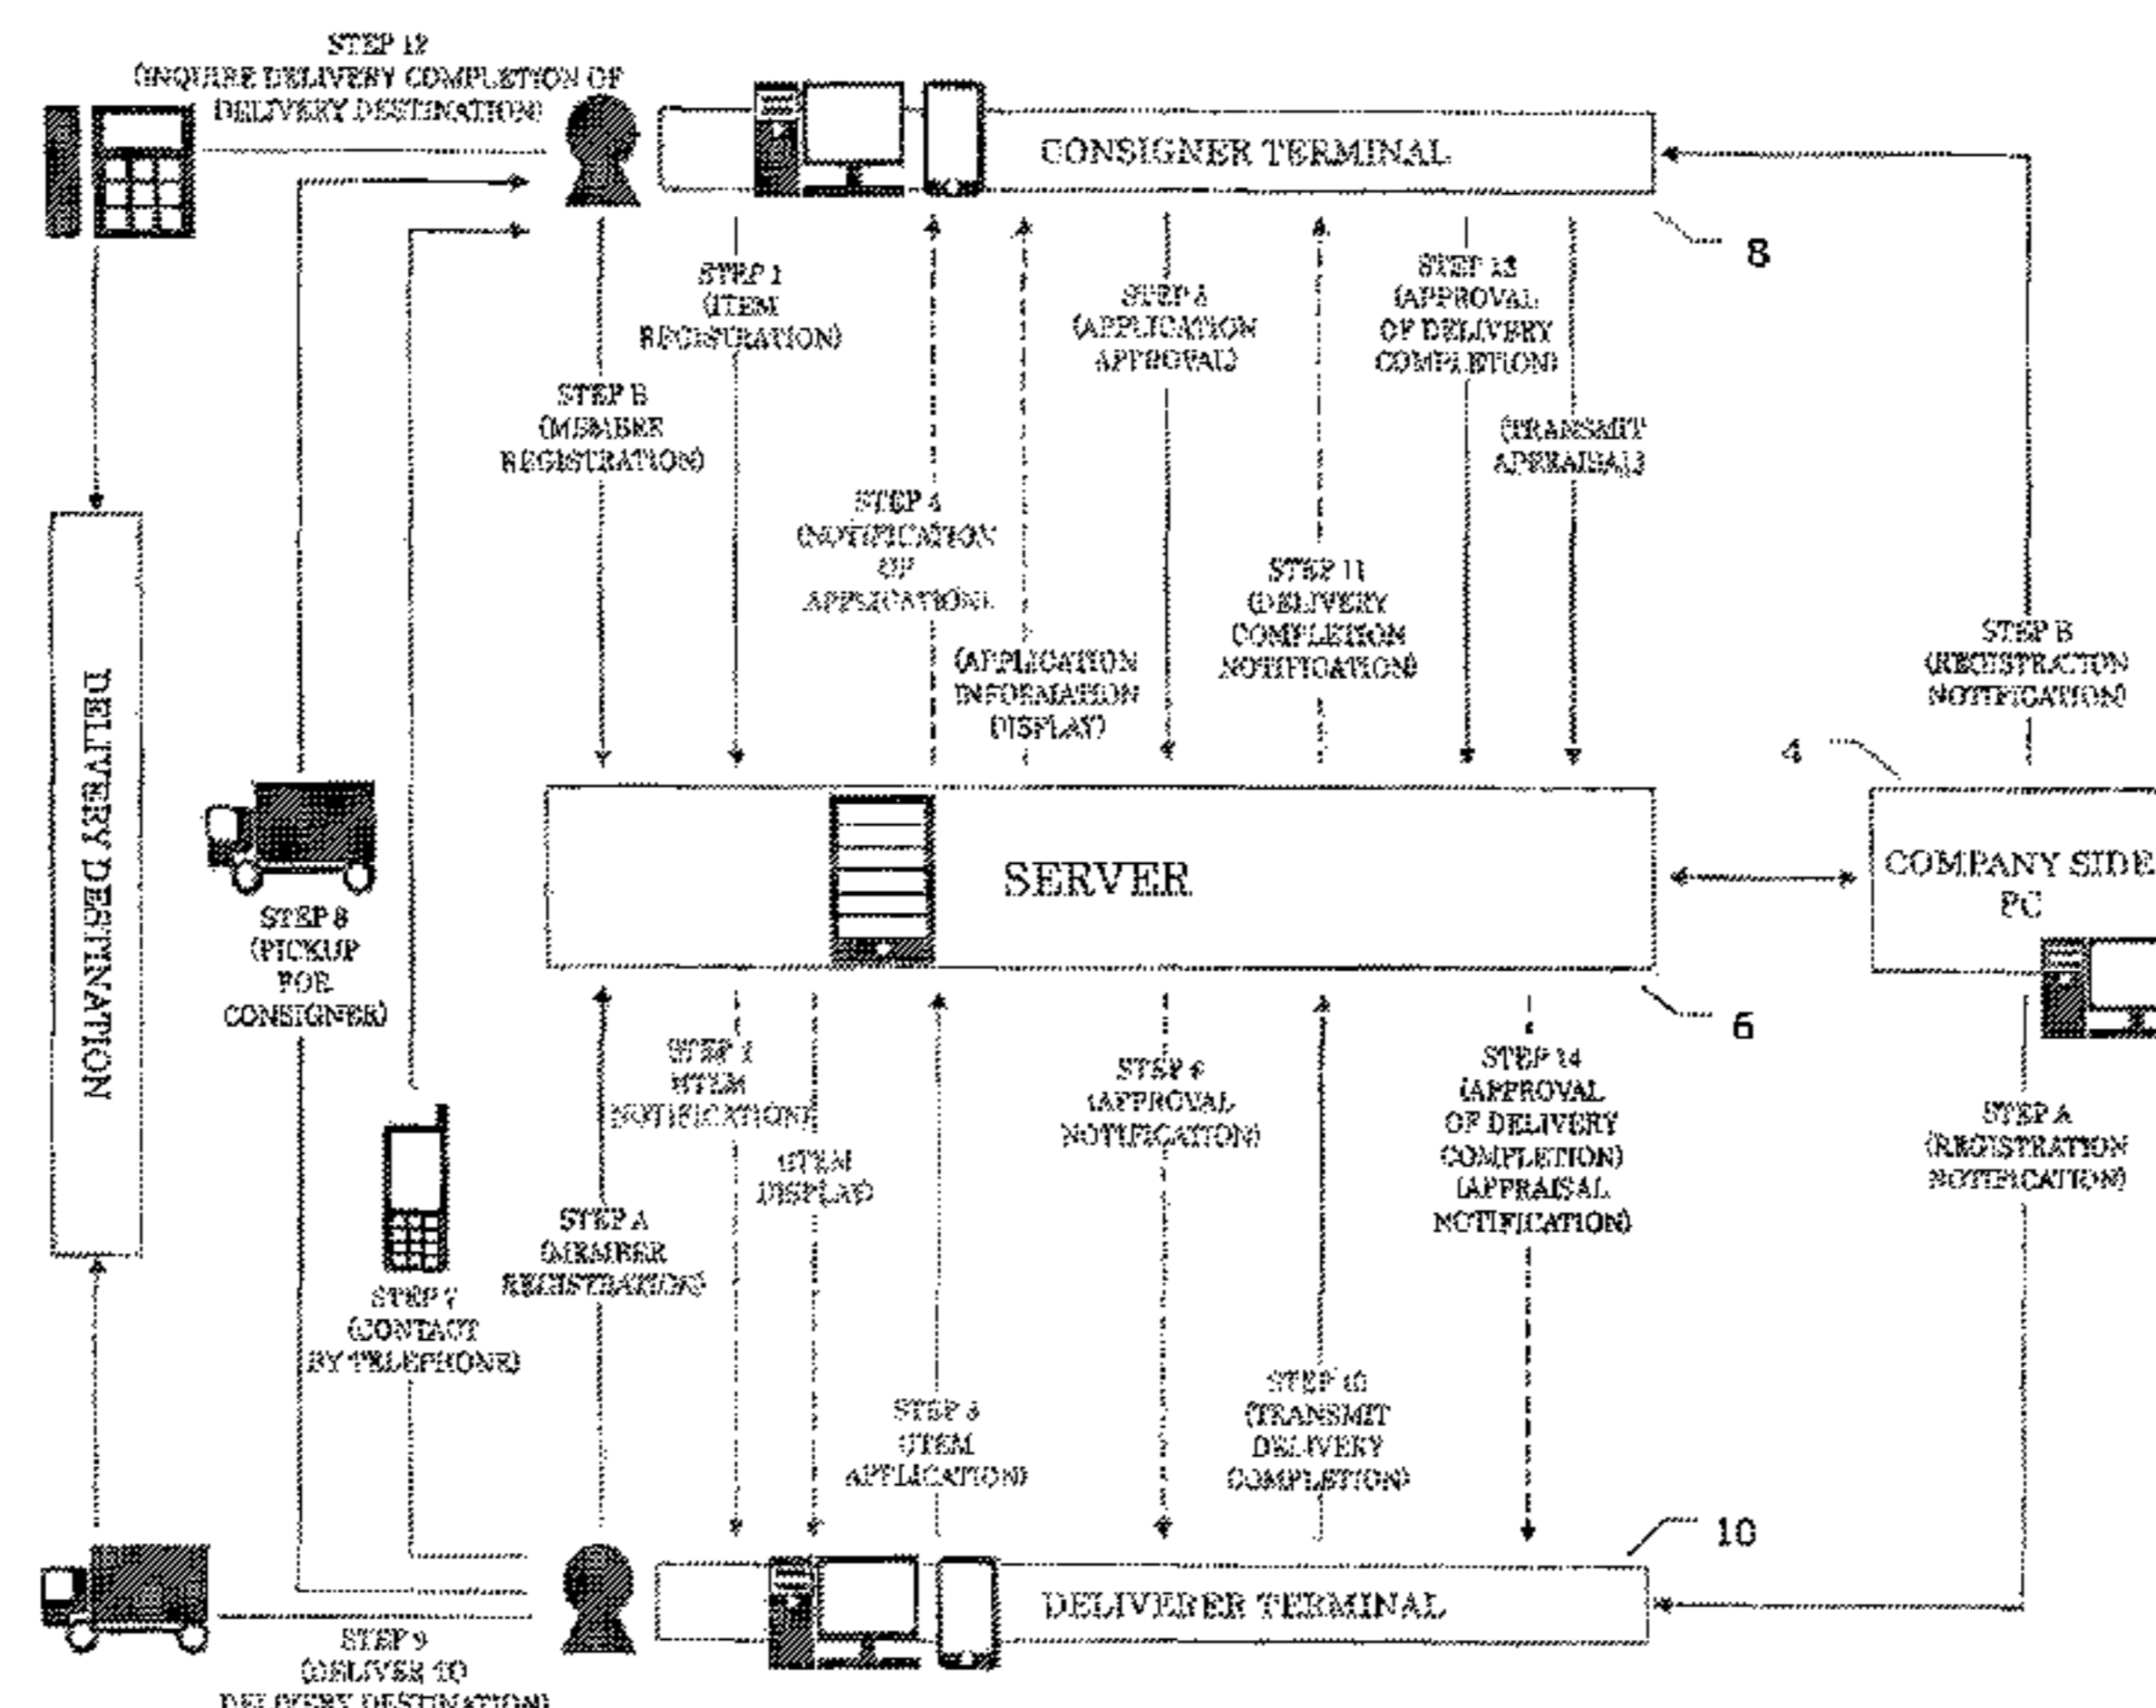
STEP 12
(INQUIRE DELIVERY COMPLETION OF DELIVERY DESTINATION)

CONSIGNER TERMINAL

8

STEP 1
(ITEM REGISTRATION)

STEP B
(MEMBER REGISTRATION)

STEP 4
(NOTIFICATION OF APPLICATION)

(APPLICATION INFORMATION DISPLAY)

STEP 5
(APPLICATION APPROVAL)

STEP 11
(DELIVERY COMPLETION NOTIFICATION)

STEP 13
(APPROVAL OF DELIVERY COMPLETION)

(TRANSMIT APPRAISAL)

STEP B
(REGISTRACTON NOTIFICATION)

4

DELIVERY DESTINATION

STEP 8
(PICKUP FOR CONSIGNER)

SERVER

COMPANY SIDE PC

6

STEP 2
ITEM NOTIFICATION)

(ITEM DISPLAY)

STEP 6
(APPROVAL NOTIFICATION)

STEP 14
(APPROVAL OF DELIVERY COMPLETION)
(APPRAISAL NOTIFICATION)

STEP A
(REGISTRATION NOTIFICATION)

STEP A
(MEMBER REGISTRATION)

STEP 7
(CONTACT BY TELEPHONE)

STEP 3
(ITEM APPLICATION)

STEP 10
(TRANSMIT DELIVERY COMPLETION)

10

DELIVERER TERMINAL

STEP 9
(DELIVER TO DELIVERY DESTINATION)